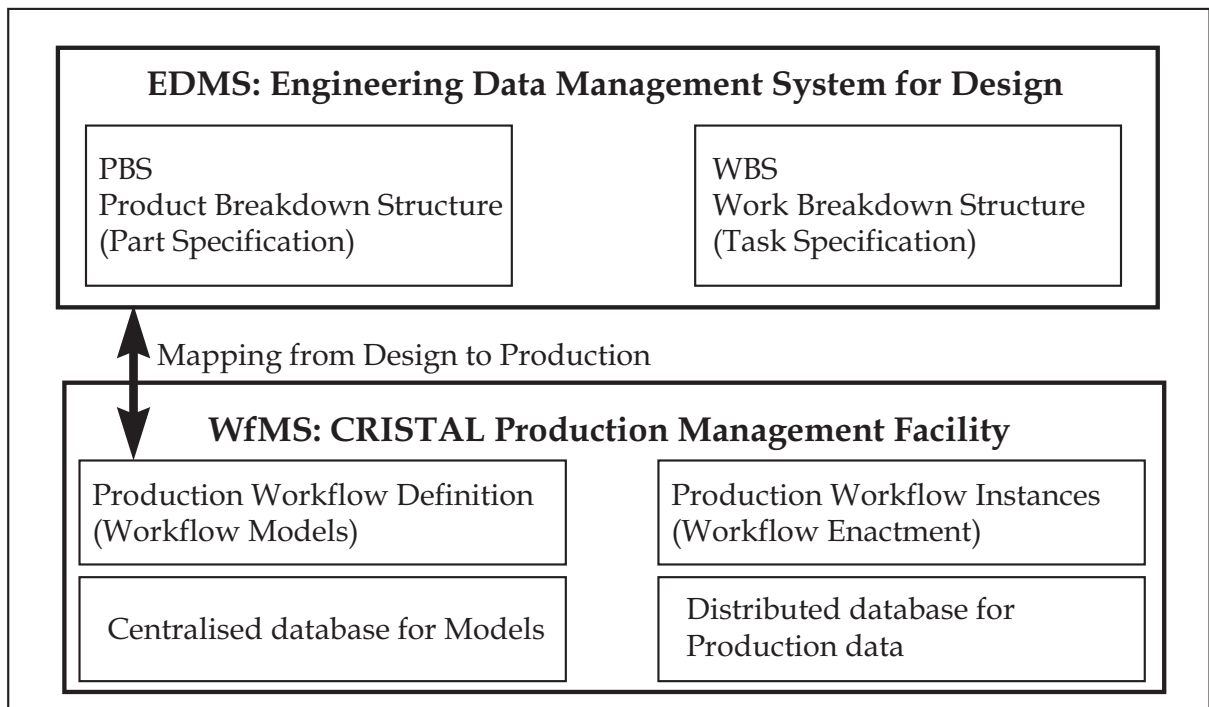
EDMS: Engineering Data Management System for Design

PBS
Product Breakdown Structure
(Part Specification)

WBS
Work Breakdown Structure
(Task Specification)

Mapping from Design to Production

WfMS: CRISTAL Production Management Facility

Production Workflow Definition
(Workflow Models)

Production Workflow Instances
(Workflow Enactment)

Centralised database for Models

Distributed database for
Production data